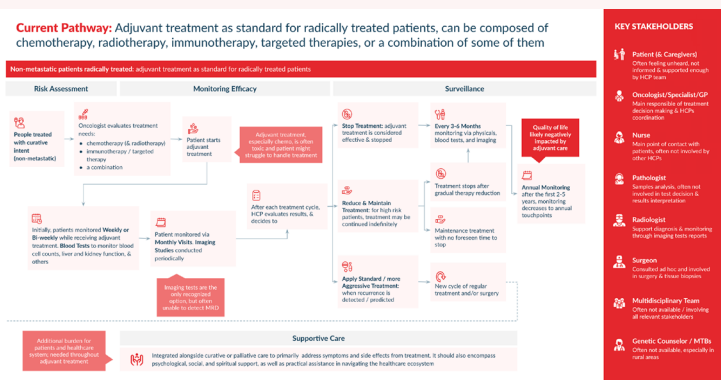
Current Pathway: Adjuvant treatment as standard for radically treated patients, can be composed of chemotherapy, radiotherapy, immunotherapy, targeted therapies, or a combination of some of them

Non-metastatic patients radically treated: adjuvant treatment as standard for radically treated patients

Risk Assessment

Monitoring Efficacy

Surveillance

People treated with curative intent (non-metastatic)

Oncologist evaluates treatment needs:
• chemotherapy (& radiotherapy)
• immunotherapy / targeted therapy
• a combination

Patient starts adjuvant treatment

Adjuvant treatment, especially chemo, is often toxic and patient might struggle to handle treatment

Stop Treatment: adjuvant treatment is considered effective & stopped

Every 3-6 Months monitoring via physicals, blood tests, and imaging

Quality of life likely negatively impacted by adjuvant care

Treatment stops after gradual therapy reduction

Annual Monitoring after the first 2-5 years, monitoring decreases to annual touchpoints

Reduce & Maintain Treatment: for high risk patients, treatment may be continued indefinitely

Maintenance treatment with no foreseen time to stop

Initially, patients monitored Weekly or Bi-weekly while receiving adjuvant treatment. Blood Tests to monitor blood cell counts, liver and kidney function, & others

Patient monitored via Monthly Visits. Imaging Studies conducted periodically

After each treatment cycle, HCP evaluates results, & decides to

Apply Standard / more Aggressive Treatment: when recurrence is detected / predicted

New cycle of regular treatment and/or surgery

Imaging tests are the only recognized option, but often unable to detect MRD

Additional burden for patients and healthcare system; needed throughout adjuvant treatment

Supportive Care

Integrated alongside curative or palliative care to primarily address symptoms and side effects from treatment, it should also encompass psychological, social, and spiritual support, as well as practical assistance in navigating the healthcare ecosystem

KEY STAKEHOLDERS

Patient (& Caregivers)
Often feeling unheard, not informed & supported enough by HCP team

Oncologist/Specialist/GP
Main responsible of treatment decision making & HCPs coordination

Nurse
Main point of contact with patients, often not involved by other HCPs

Pathologist
Samples analysis, often not involved in test decision & results interpretation

Radiologist
Support diagnosis & monitoring through imaging tests reports

Surgeon
Consulted ad hoc and involved in surgery & tissue biopsies

Multidisciplinary Team
Often not available / involving all relevant stakeholders

Genetic Counselor / MTBs
Often not available, especially in rural areas